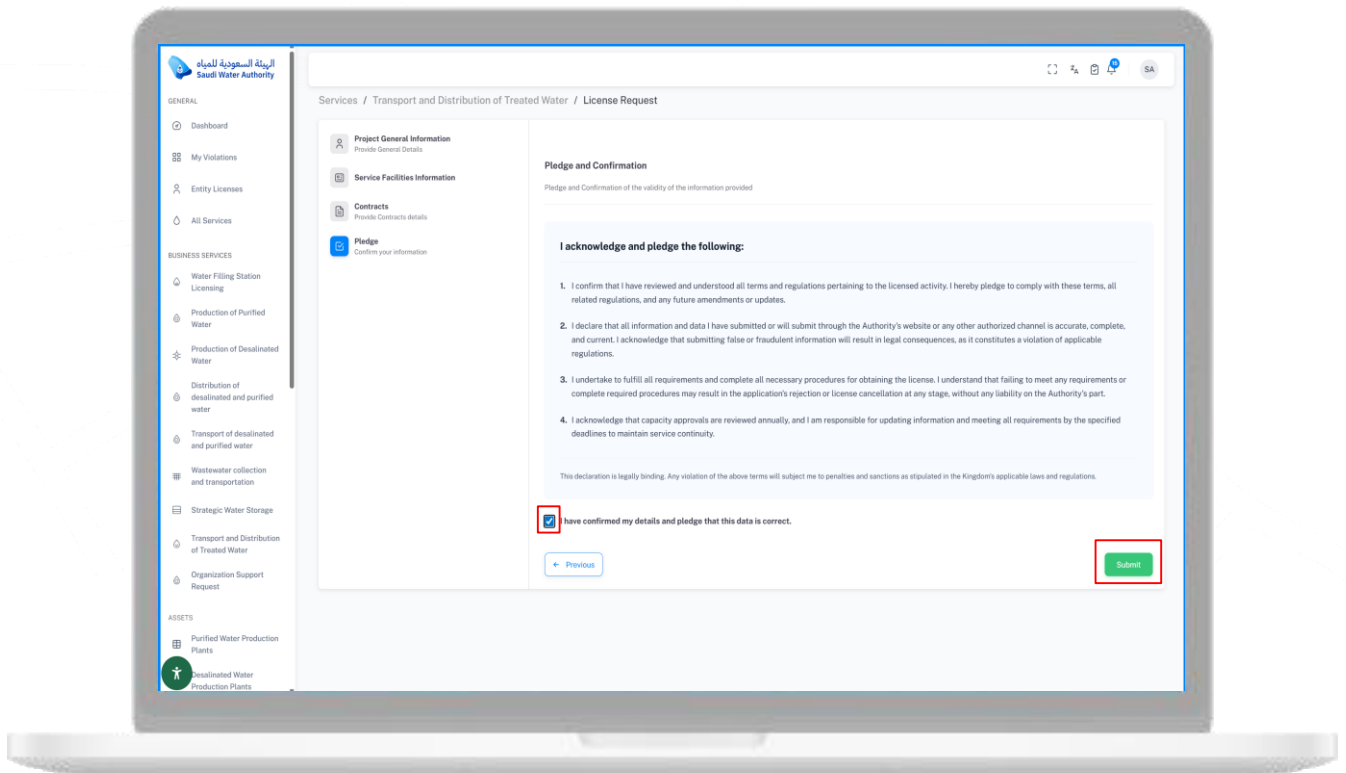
الهيئة السعودية للمياه
Saudi Water Authority

GENERAL

Dashboard

My Violations

Entity Licenses

All Services

BUSINESS SERVICES

Water Filling Station Licensing

Production of Purified Water

Production of Desalinated Water

Distribution of desalinated and purified water

Transport of desalinated and purified water

Wastewater collection and transportation

Strategic Water Storage

Transport and Distribution of Treated Water

Organization Support Request

ASSETS

Purified Water Production Plants

Desalinated Water Production Plants

SA

Services / Transport and Distribution of Treated Water / License Request

Project General Information
Provide General Details

Service Facilities Information

Contracts
Provide Contracts details

Pledge
Confirm your information

Pledge and Confirmation

Pledge and Confirmation of the validity of the information provided

I acknowledge and pledge the following:

1. I confirm that I have reviewed and understood all terms and regulations pertaining to the licensed activity. I hereby pledge to comply with these terms, all related regulations, and any future amendments or updates.

2. I declare that all information and data I have submitted or will submit through the Authority's website or any other authorized channel is accurate, complete, and current. I acknowledge that submitting false or fraudulent information will result in legal consequences, as it constitutes a violation of applicable regulations.

3. I undertake to fulfill all requirements and complete all necessary procedures for obtaining the license. I understand that failing to meet any requirements or complete required procedures may result in the application's rejection or license cancellation at any stage, without any liability on the Authority's part.

4. I acknowledge that capacity approvals are reviewed annually, and I am responsible for updating information and meeting all requirements by the specified deadlines to maintain service continuity.

This declaration is legally binding. Any violation of the above terms will subject me to penalties and sanctions as stipulated in the Kingdom's applicable laws and regulations.

I have confirmed my details and pledge that this data is correct.

← Previous

Submit